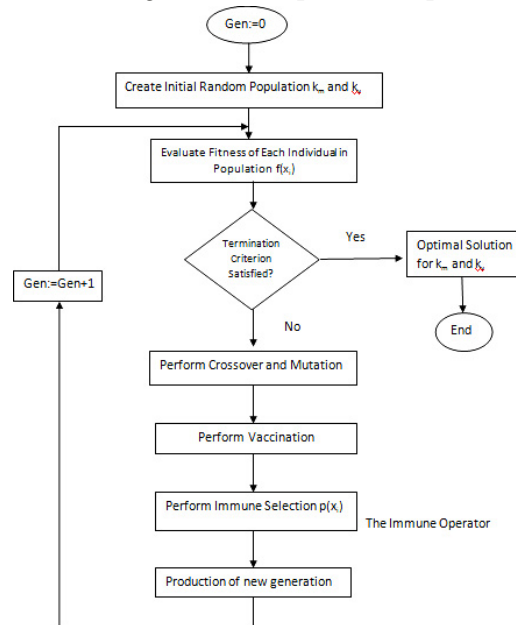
Gen:=0

Create Initial Random Population $k_m$ and $k_v$

Evaluate Fitness of Each Individual in Population $f(x_i)$

Termination Criterion Satisfied?

Yes

Optimal Solution for $k_m$ and $k_v$

End

Gen:=Gen+1

No

Perform Crossover and Mutation

Perform Vaccination

Perform Immune Selection $p(x_i)$

The Immune Operator

Production of new generation